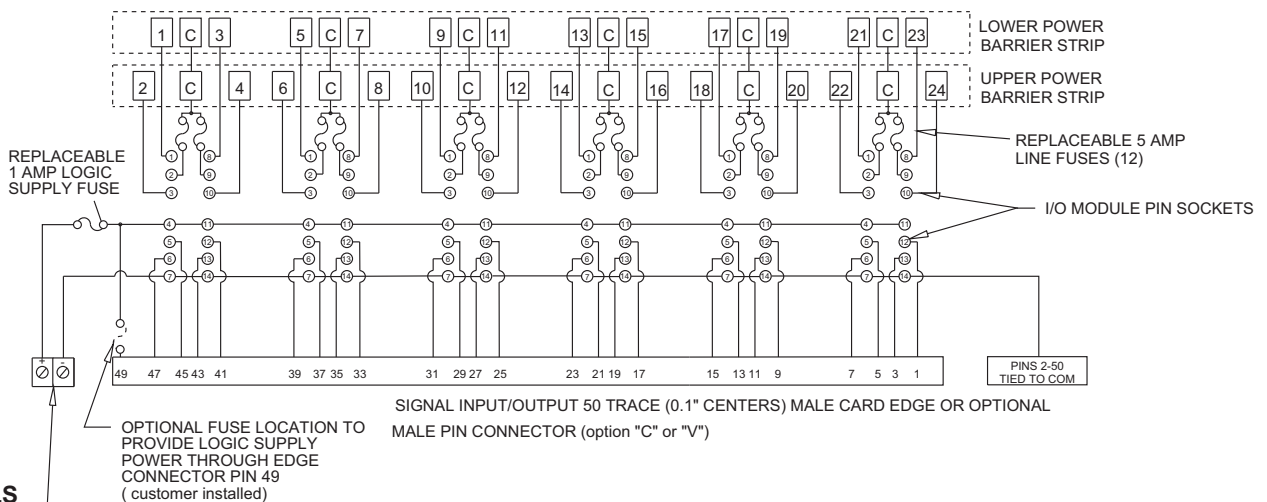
1 C 3 5 C 7 9 C 11 13 C 15 17 C 19 21 C 23

LOWER POWER BARRIER STRIP

2 C 4 6 C 8 10 C 12 14 C 16 18 C 20 22 C 24

UPPER POWER BARRIER STRIP

REPLACEABLE 5 AMP LINE FUSES (12)

REPLACEABLE 1 AMP LOGIC SUPPLY FUSE

1 8 2 9 3 10 4 11 5 12 6 13 7 14

I/O MODULE PIN SOCKETS

+ -

49 47 45 43 41 39 37 35 33 31 29 27 25 23 21 19 17 15 13 11 9 7 5 3 1

PINS 2-50 TIED TO COM

SIGNAL INPUT/OUTPUT 50 TRACE (0.1" CENTERS) MALE CARD EDGE OR OPTIONAL MALE PIN CONNECTOR (option "C" or "V")

OPTIONAL FUSE LOCATION TO PROVIDE LOGIC SUPPLY POWER THROUGH EDGE CONNECTOR PIN 49 ( customer installed)

LS